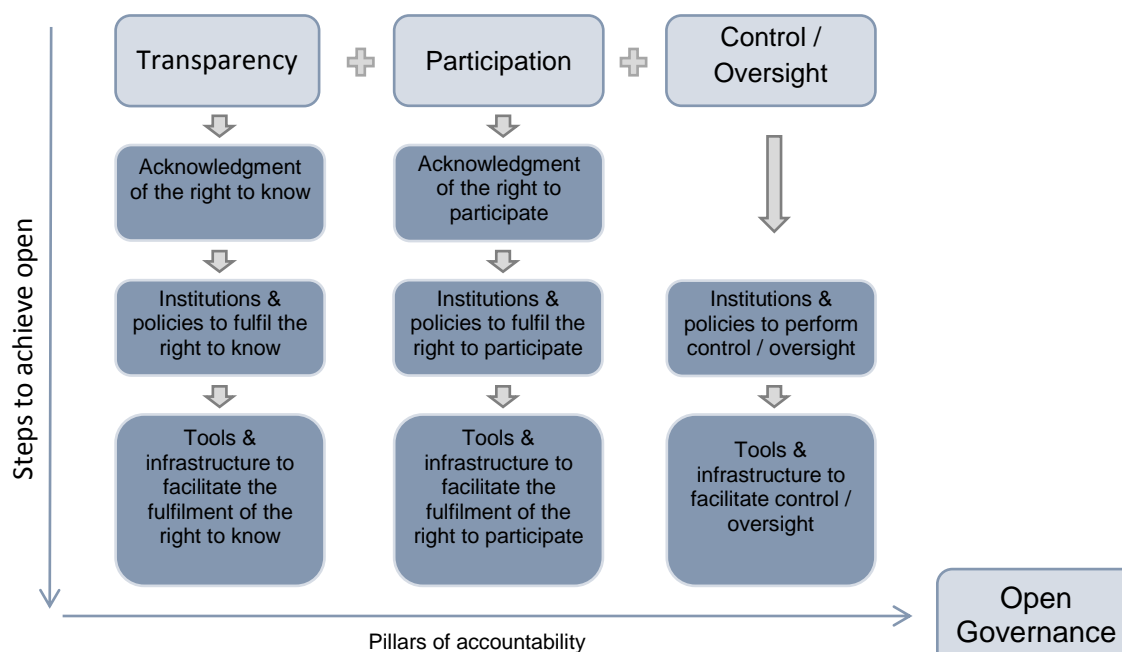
Steps to achieve open

Transparency

Participation

Control / Oversight

Acknowledgment of the right to know

Acknowledgment of the right to participate

Institutions & policies to fulfil the right to know

Institutions & policies to fulfil the right to participate

Institutions & policies to perform control / oversight

Tools & infrastructure to facilitate the fulfilment of the right to know

Tools & infrastructure to facilitate the fulfilment of the right to participate

Tools & infrastructure to facilitate control / oversight

Pillars of accountability

Open Governance